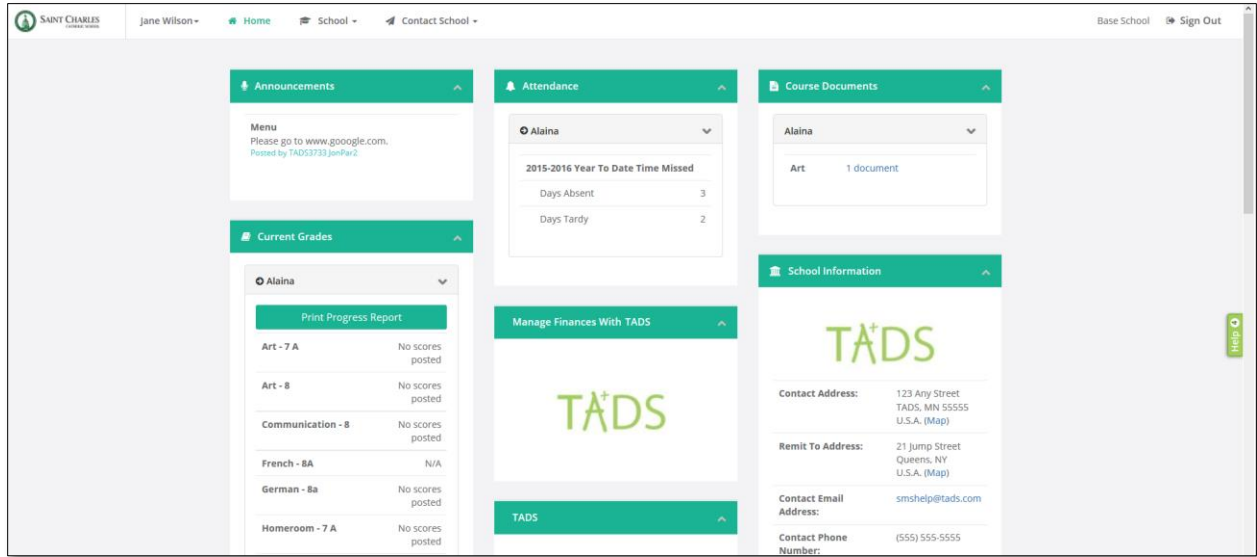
SAINT CHARLES CATHOLIC SCHOOL

Jane Wilson ▾ Home School ▾ Contact School ▾ Base School Sign Out

Announcements

Menu
Please go to www.gooogle.com.
Posted by TADS3733 JonPar2

Current Grades

Alaina

Print Progress Report

| | |
|---|---|
| Art - 7 A | No scores posted |
| Art - 8 | No scores posted |
| Communication - 8 | No scores posted |
| French - 8A | N/A |
| German - 8a | No scores posted |
| Homeroom - 7 A | No scores posted |

Attendance

Alaina

2015-2016 Year To Date Time Missed

| | |
|---|---|
| Days Absent | 3 |
| Days Tardy | 2 |

Manage Finances With TADS

TADS

TADS

Course Documents

Alaina

Art 1 document

School Information

TADS

| | |
|---|---|
| Contact Address: | 123 Any Street TADS, MN 55555 U.S.A. (Map) |
| Remit To Address: | 21 Jump Street Queens, NY U.S.A. (Map) |
| Contact Email Address: | smshelp@tads.com |
| Contact Phone Number: | (555) 555-5555 |

Help